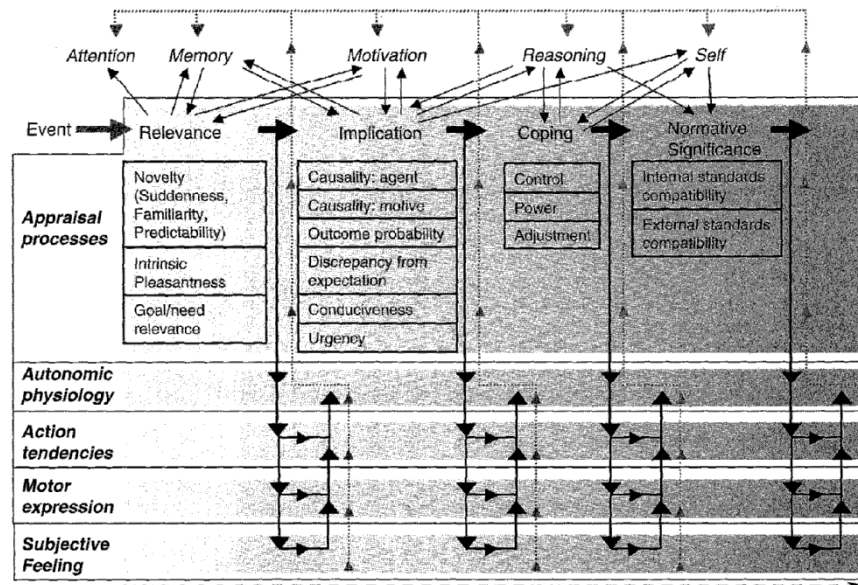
Attention
Memory
Motivation
Reasoning
Self

Event
Relevance
Implication
Coping
Normative Significance

Appraisal processes

Novelty (Suddenness, Familiarity, Predictability)
Intrinsic Pleasantness
Goal/need relevance

Causality: agent
Causality: motive
Outcome probability
Discrepancy from expectation
Conduciveness
Urgency

Control
Power
Adjustment

Internal standards compatibility
External standards compatibility

Autonomic physiology
Action tendencies
Motor expression
Subjective Feeling